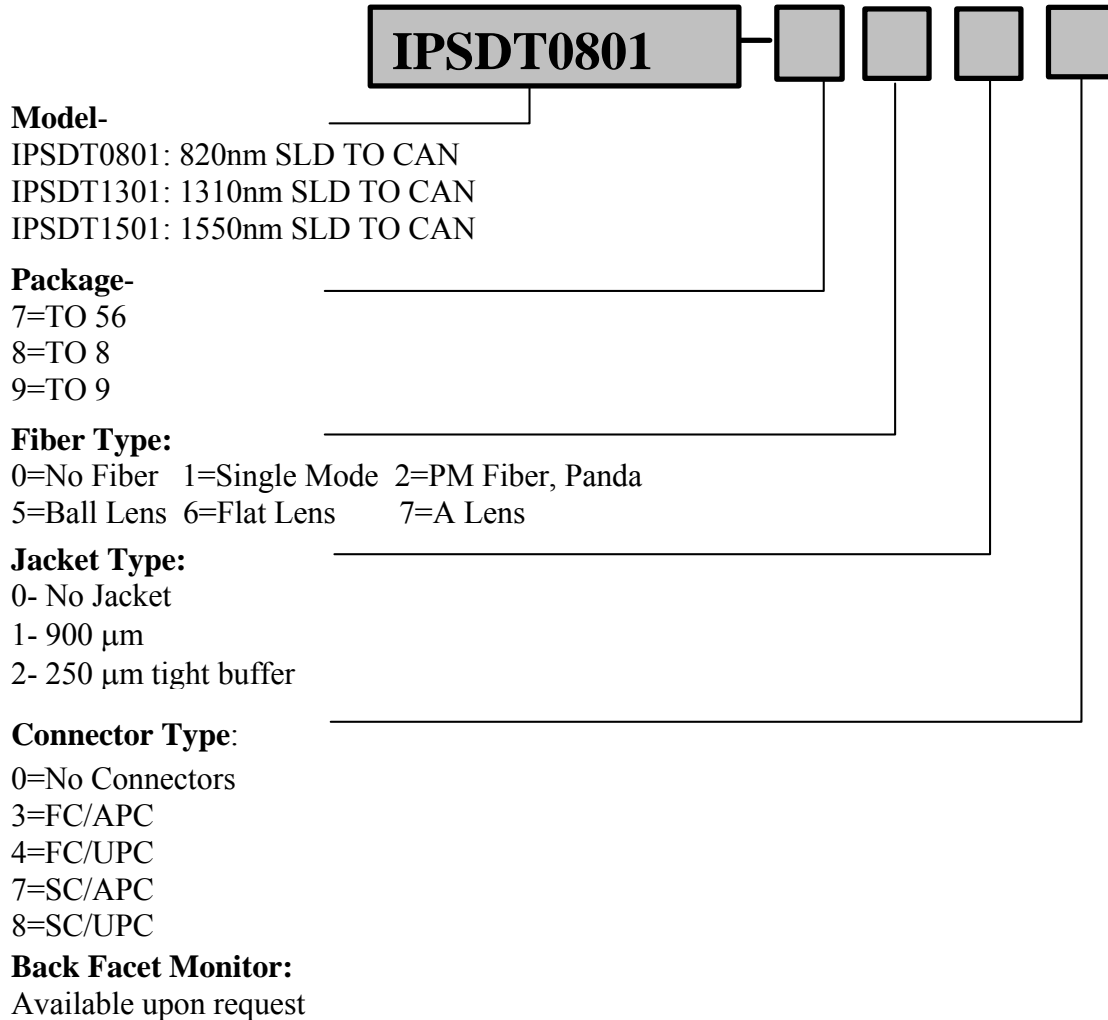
IPSDT0801

Model-
IPSDT0801: 820nm SLD TO CAN
IPSDT1301: 1310nm SLD TO CAN
IPSDT1501: 1550nm SLD TO CAN

Package-
7=TO 56
8=TO 8
9=TO 9

Fiber Type:
0=No Fiber 1=Single Mode 2=PM Fiber, Panda
5=Ball Lens 6=Flat Lens 7=A Lens

Jacket Type:
0- No Jacket
1- 900 μm
2- 250 μm tight buffer

Connector Type:
0=No Connectors
3=FC/APC
4=FC/UPC
7=SC/APC
8=SC/UPC

Back Facet Monitor:
Available upon request